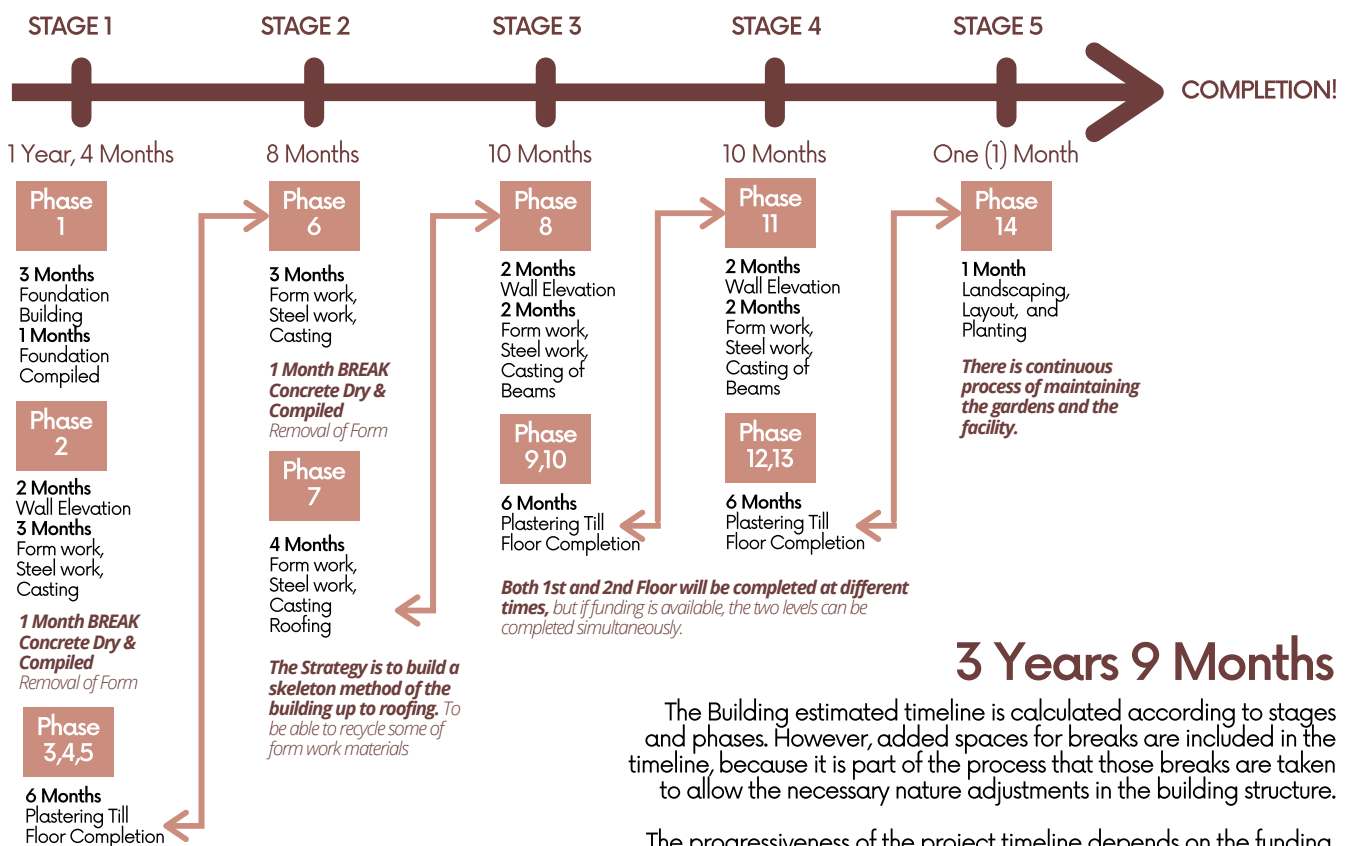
STAGE 1

STAGE 2

STAGE 3

STAGE 4

STAGE 5

COMPLETION!

1 Year, 4 Months

Phase 1

3 Months
Foundation Building
1 Months
Foundation Compiled

Phase 2

2 Months
Wall Elevation
3 Months
Form work, Steel work, Casting

1 Month BREAK
Concrete Dry & Compiled
Removal of Form

Phase 3,4,5

6 Months
Plastering Till Floor Completion

8 Months

Phase 6

3 Months
Form work, Steel work, Casting

1 Month BREAK
Concrete Dry & Compiled
Removal of Form

Phase 7

4 Months
Form work, Steel work, Casting Roofing

The Strategy is to build a skeleton method of the building up to roofing. To be able to recycle some of form work materials

10 Months

Phase 8

2 Months
Wall Elevation
2 Months
Form work, Steel work, Casting of Beams

Phase 9,10

6 Months
Plastering Till Floor Completion

10 Months

Phase 11

2 Months
Wall Elevation
2 Months
Form work, Steel work, Casting of Beams

Phase 12,13

6 Months
Plastering Till Floor Completion

Both 1st and 2nd Floor will be completed at different times, but if funding is available, the two levels can be completed simultaneously.

One (1) Month

Phase 14

1 Month
Landscaping, Layout, and Planting

There is continuous process of maintaining the gardens and the facility.

3 Years 9 Months

The Building estimated timeline is calculated according to stages and phases. However, added spaces for breaks are included in the timeline, because it is part of the process that those breaks are taken to allow the necessary nature adjustments in the building structure.

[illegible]